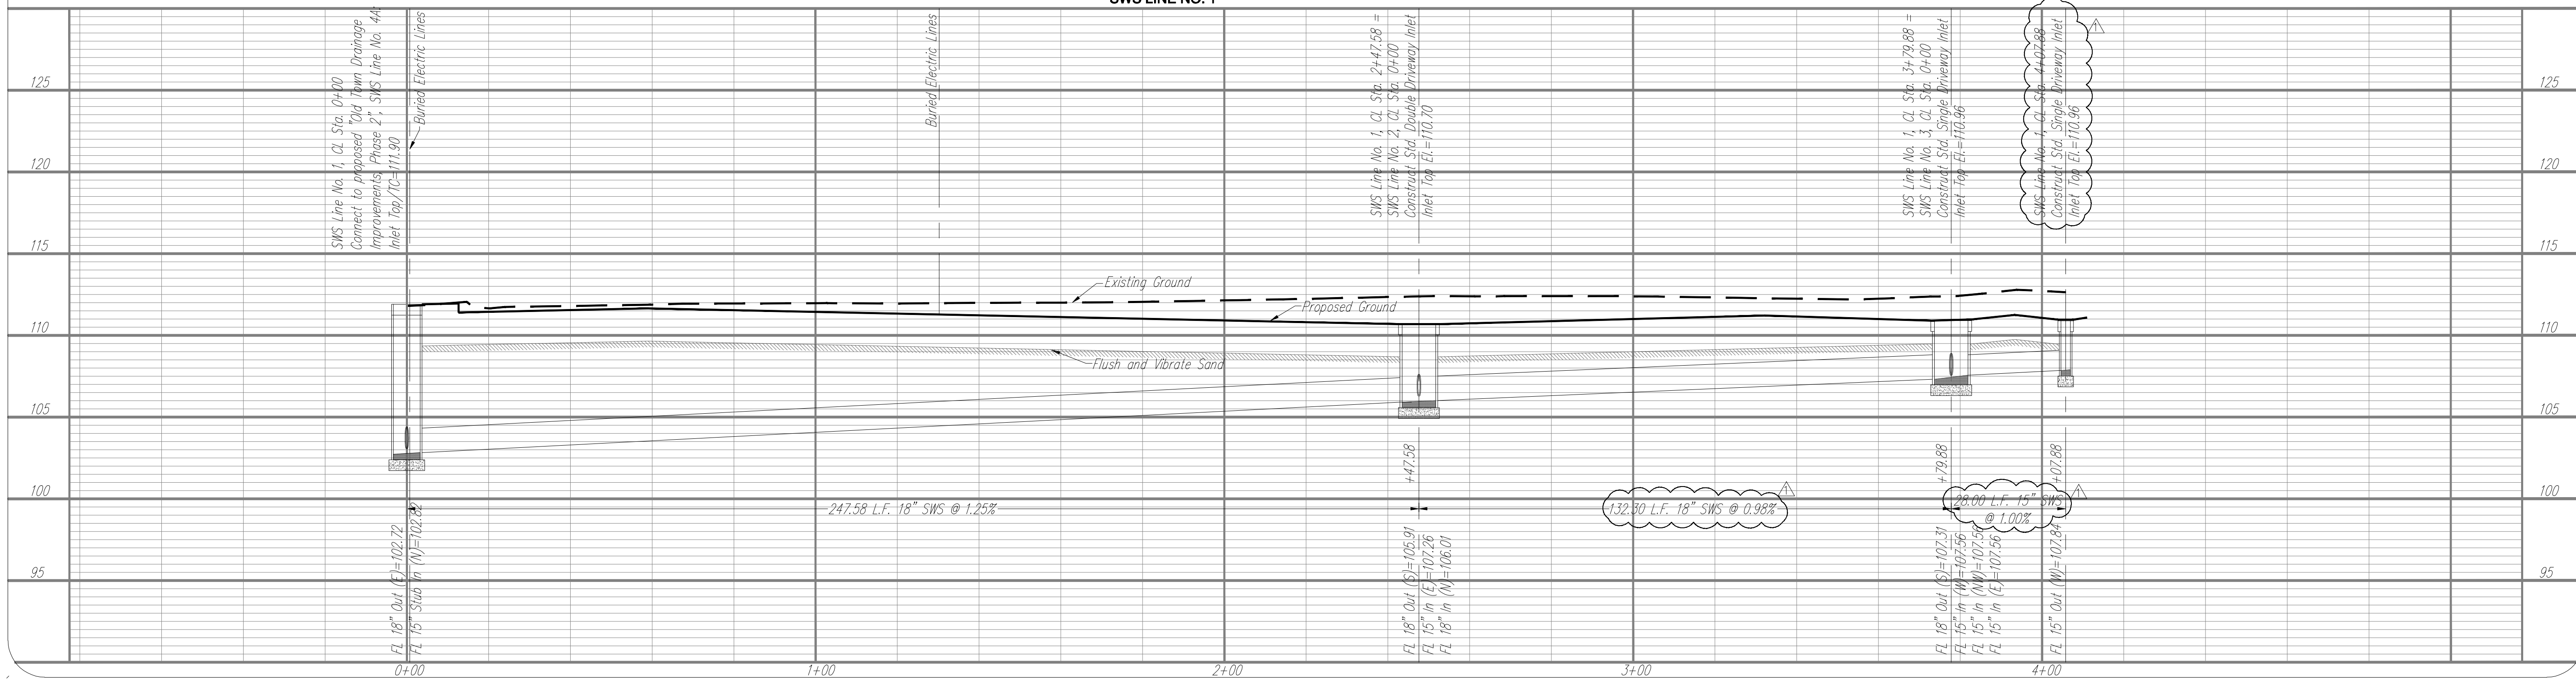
SWS LINE NO. 1

125
120
115
110
105
100
95

SWS Line No. 1, CL Sta. 0+00
Connect to proposed "Old Town Drainage Improvements, Phase 2", SWS Line No. 4A
Inlet Top/TC=111.90

Buried Electric Lines

Buried Electric Lines

SWS Line No. 1, CL Sta. 2+47.58 =
SWS Line No. 2, CL Sta. 0+00
Construct Std. Double Driveway Inlet
Inlet Top El.=110.70

SWS Line No. 1, CL Sta. 3+79.88 =
SWS Line No. 3, CL Sta. 0+00
Construct Std. Single Driveway Inlet
Inlet Top El.=110.96

SWS Line No. 1, CL Sta. 4+07.88
Construct Std. Single Driveway Inlet
Inlet Top El.=110.96

Existing Ground

Proposed Ground

Flush and Vibrate Sand

+47.58

+79.88

+07.88

247.58 L.F. 18" SWS @ 1.25%

132.30 L.F. 18" SWS @ 0.98%

28.00 L.F. 15" SWS @ 1.00%

FL 18" Out (E)=102.72
FL 15" Stub In (N)=102.82

FL 18" Out (S)=106.91
FL 15" In (E)=107.26
FL 18" In (N)=106.01

FL 18" Out (S)=107.31
FL 15" In (W)=107.56
FL 15" In (NW)=107.56
FL 15" In (E)=107.56

FL 15" Out (W)=107.84

0+00
1+00
2+00
3+00
4+00